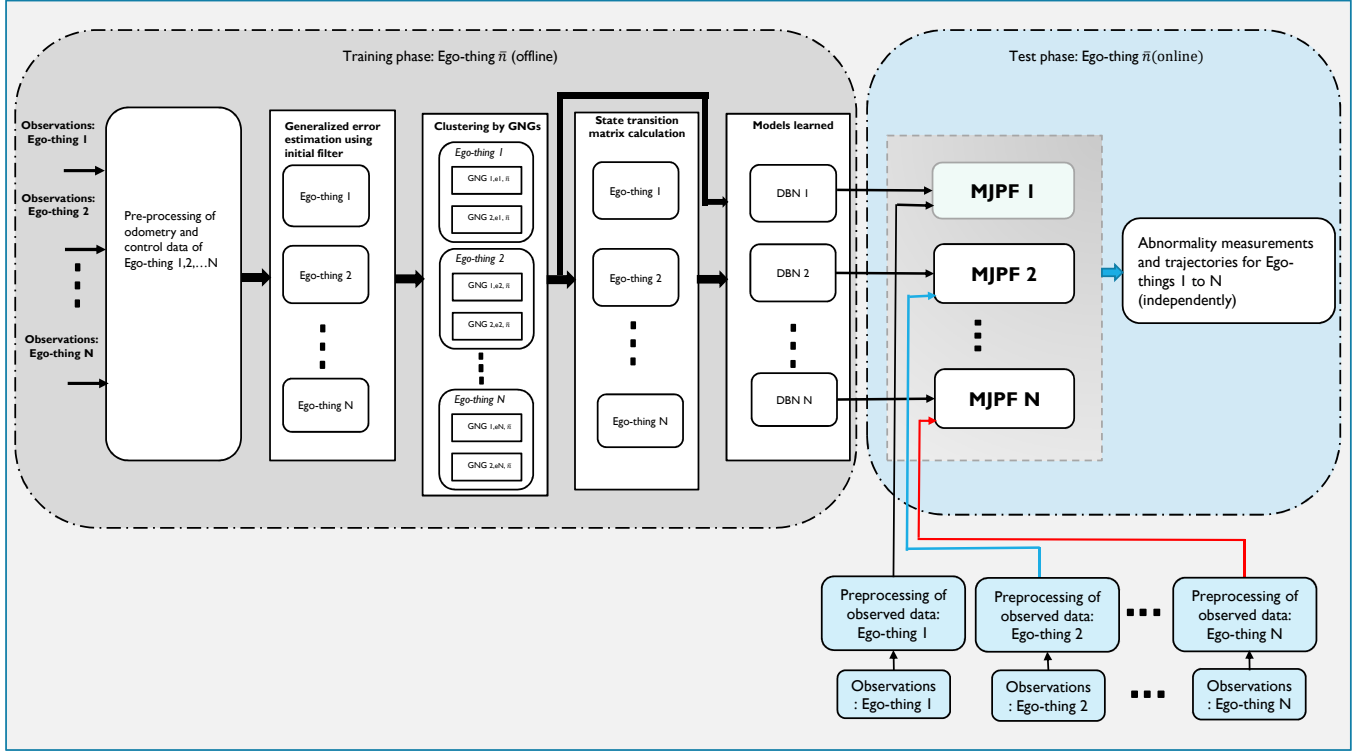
Training phase: Ego-thing $\tilde{n}$ (offline)

Test phase: Ego-thing $\tilde{n}$(online)

Observations: Ego-thing 1

Observations: Ego-thing 2

Observations: Ego-thing N

Pre-processing of odometry and control data of Ego-thing 1,2,…N

Generalized error estimation using initial filter

Ego-thing 1

Ego-thing 2

Ego-thing N

Clustering by GNGs

Ego-thing 1

GNG $_{1,e1,\tilde{n}}$

GNG $_{2,e1,\tilde{n}}$

Ego-thing 2

GNG $_{1,e2,\tilde{n}}$

GNG $_{2,e2,\tilde{n}}$

Ego-thing N

GNG $_{1,eN,\tilde{n}}$

GNG $_{2,eN,\tilde{n}}$

State transition matrix calculation

Ego-thing 1

Ego-thing 2

Ego-thing N

Models learned

DBN 1

DBN 2

DBN N

MJPF 1

MJPF 2

MJPF N

Abnormality measurements and trajectories for Ego-things 1 to N (independently)

Preprocessing of observed data: Ego-thing 1

Preprocessing of observed data: Ego-thing 2

Preprocessing of observed data: Ego-thing N

Observations : Ego-thing 1

Observations : Ego-thing 2

Observations : Ego-thing N